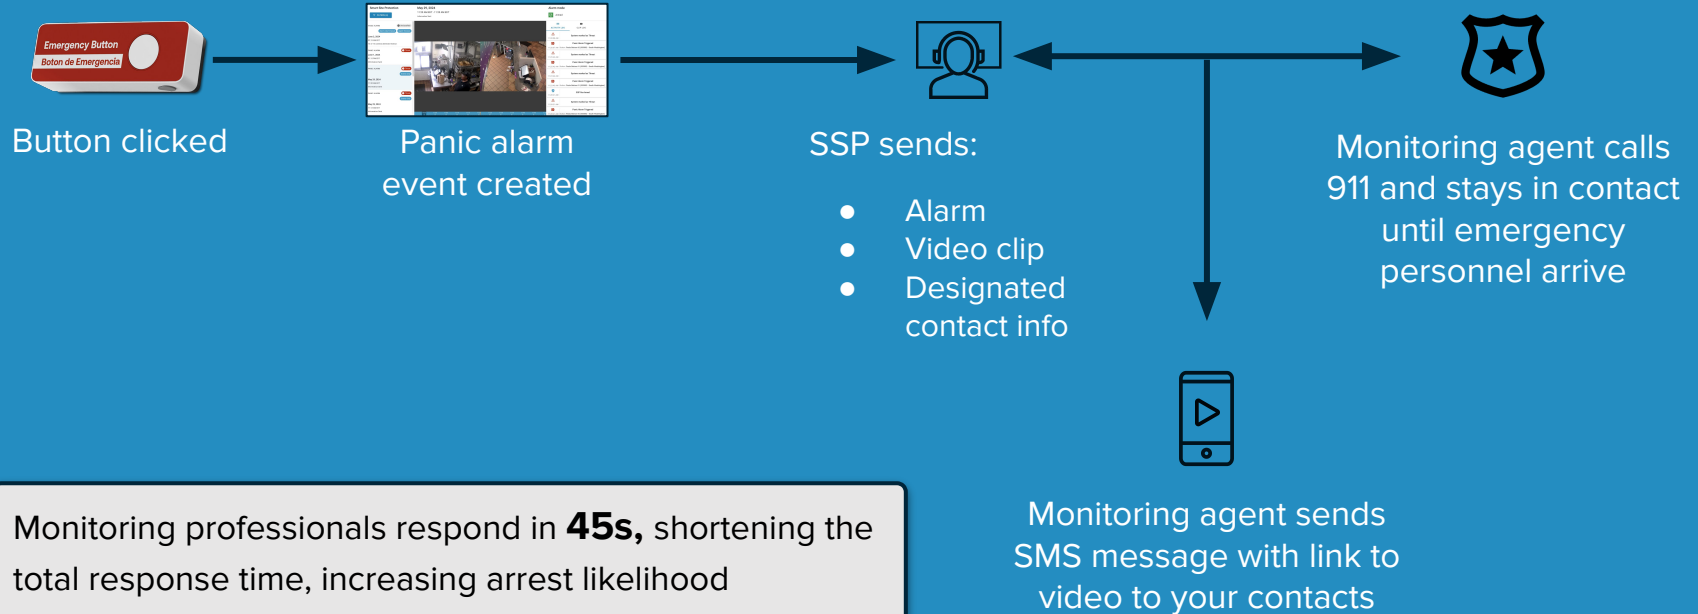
Emergency Button
Boton de Emergencia

Button clicked

Panic alarm event created

SSP sends:

- Alarm
- Video clip
- Designated contact info

Monitoring agent calls 911 and stays in contact until emergency personnel arrive

Monitoring agent sends SMS message with link to video to your contacts

Monitoring professionals respond in **45s,** shortening the total response time, increasing arrest likelihood